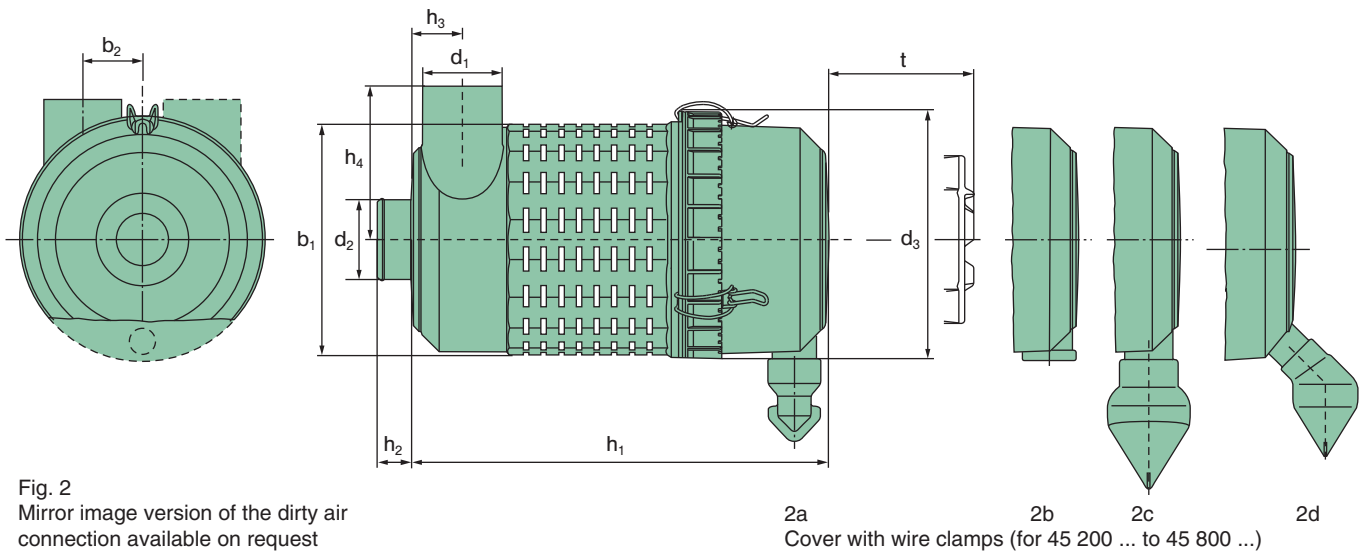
$b_2$

$h_3$

$d_1$

t

$h_4$

$b_1$

$d_2$

$d_3$

$h_2$

$h_1$

Fig. 2
Mirror image version of the dirty air connection available on request

2a

2b

2c

2d

Cover with wire clamps (for 45 200 ... to 45 800 ...)